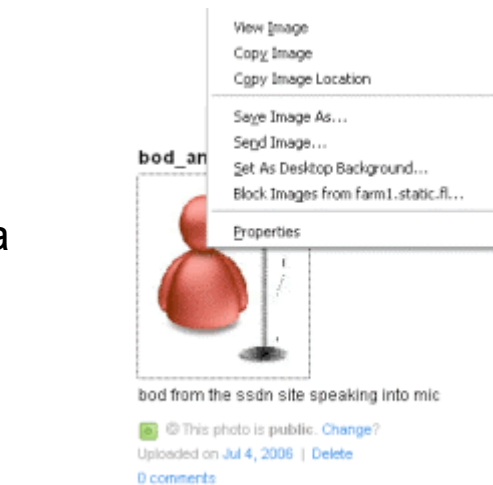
View Image
Copy Image
Copy Image Location
Save Image As...
Send Image...
Set As Desktop Background...
Block Images from farm1.static.fl...
Properties

bod_an

a

bod from the ssdn site speaking into mic

© This photo is public. Change?
Uploaded on Jul 4, 2006 | Delete
0 comments